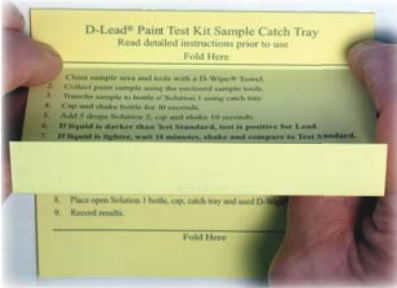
D-Lead® Paint Test Kit Sample Catch Tray
Read detailed instructions prior to use
Fold Here

1. Clean sample area and tools with a D-Wipe® Towel.
2. Collect paint sample using the enclosed sample tools.
3. Transfer sample to bottle of Solution 1 using catch tray.
4. Cap and shake bottle for 30 seconds.
5. Add 5 drops Solution 2; cap and shake 10 seconds.
6. If liquid is darker than Test Standard, test is positive for Lead.
7. If liquid is lighter, wait 10 minutes, shake and compare to Test Standard.

8. Place open Solution 1 bottle, cap, catch tray and used D-Wipe
9. Record results.

Fold Here